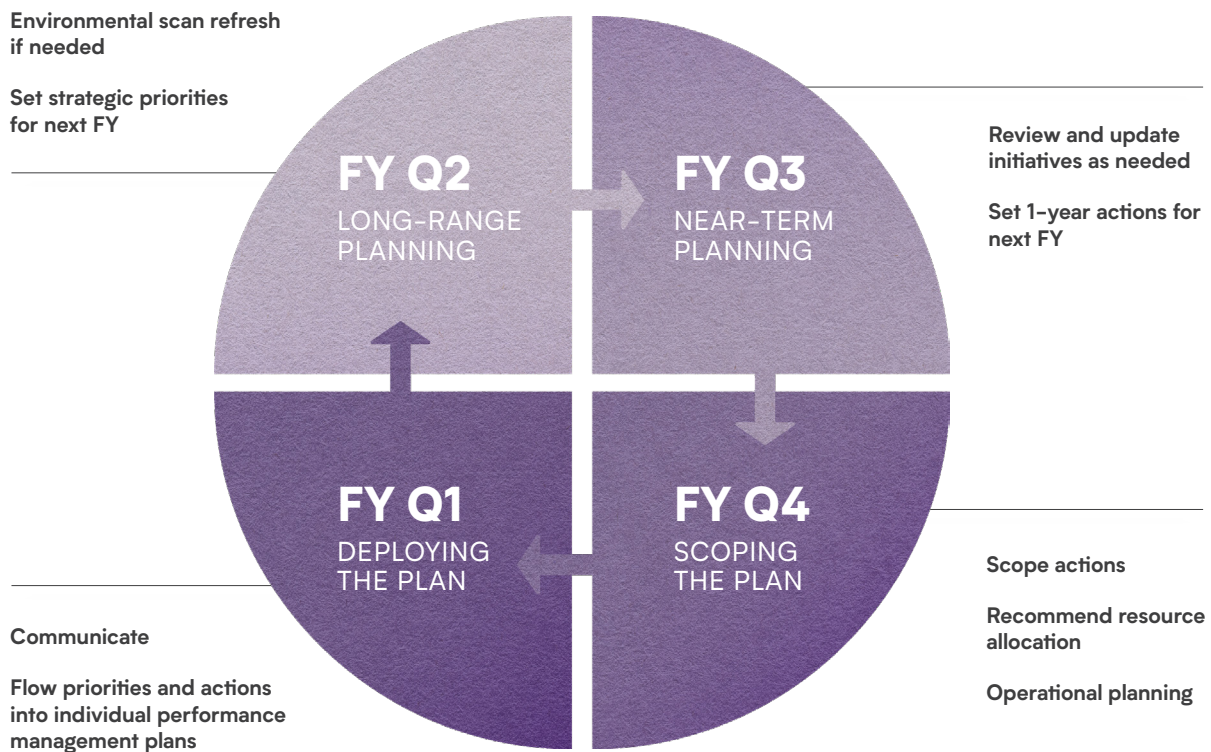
Environmental scan refresh if needed

Set strategic priorities for next FY

FY Q2
LONG-RANGE PLANNING

FY Q3
NEAR-TERM PLANNING

Review and update initiatives as needed

Set 1-year actions for next FY

FY Q1
DEPLOYING THE PLAN

FY Q4
SCOPING THE PLAN

Scope actions

Recommend resource allocation

Operational planning

Communicate

Flow priorities and actions into individual performance management plans